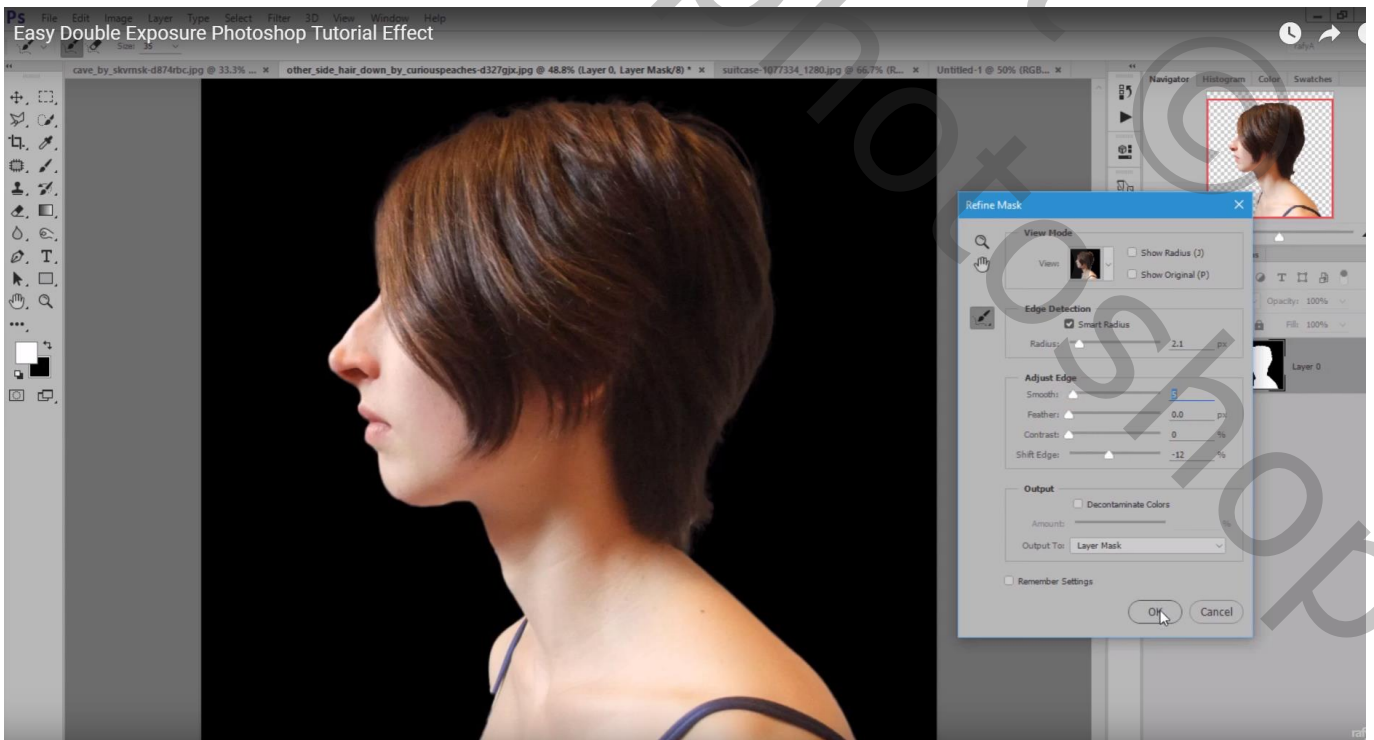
Easy Double Exposure Photoshop Tutorial Effect

Ps File Edit Image Layer Type Select Filter 3D View Window Help

cave_by_skvmsk-d874rbc.jpg @ 33.3% ... × other_side_hair_down_by_curiouspeaches-d327gjx.jpg @ 48.8% (Layer 0, Layer Mask/8) * × suitcase-1077334_1280.jpg @ 66.7% (R... × Untitled-1 @ 50% (RGB... ×

Navigator Histogram Color Swatches

Refine Mask

View Mode
View:
Show Radius (J)
Show Original (P)

Edge Detection
Smart Radius
Radius: 2.1 px

Adjust Edge
Smooth: 3
Feather: 0.0 px
Contrast: 0 %
Shift Edge: -12 %

Output
Decontaminate Colors
Amount: %
Output To: Layer Mask

Remember Settings

OK Cancel

Opacity: 100%
Fill: 100%
Layer 0